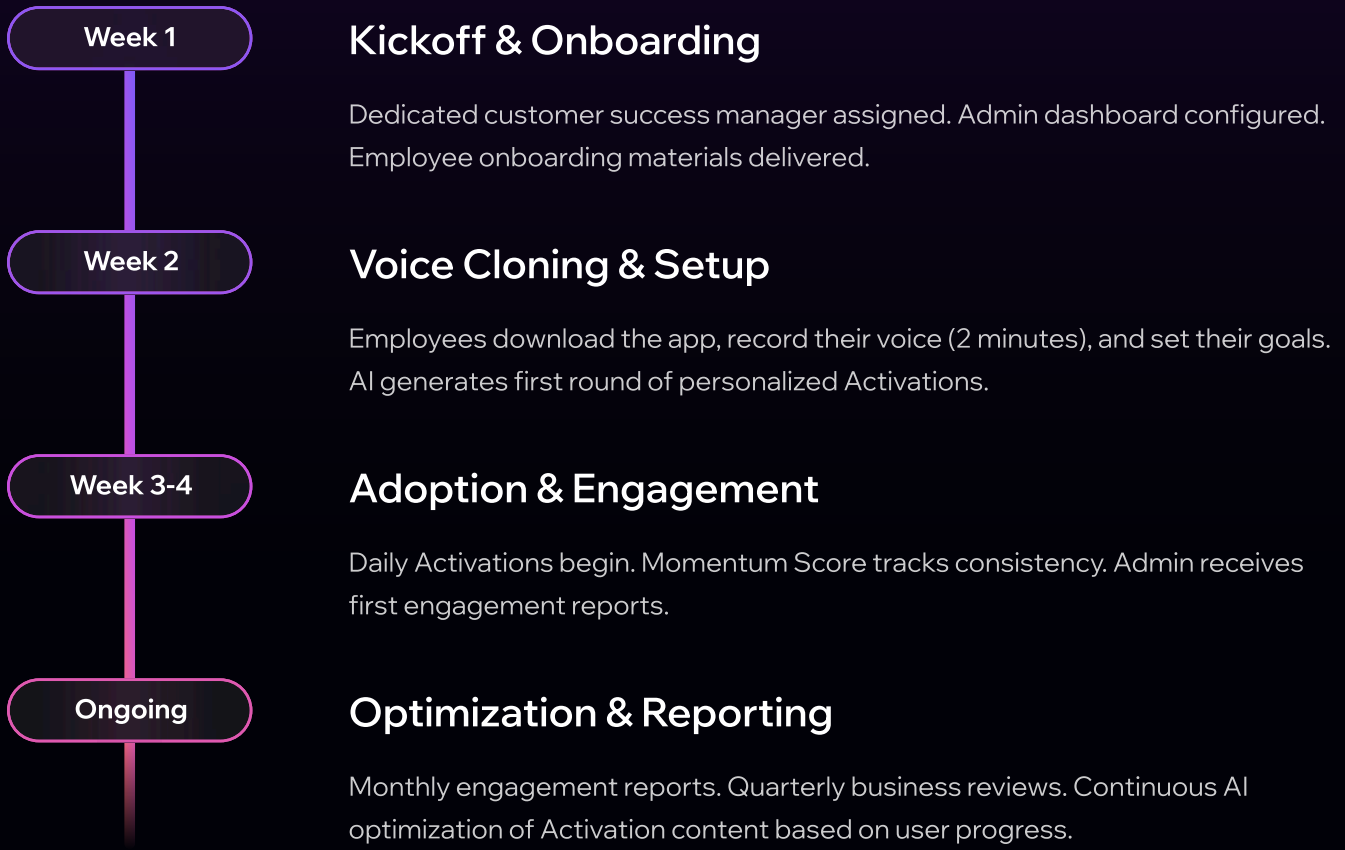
Week 1

Kickoff & Onboarding

Dedicated customer success manager assigned. Admin dashboard configured. Employee onboarding materials delivered.

Week 2

Voice Cloning & Setup

Employees download the app, record their voice (2 minutes), and set their goals. AI generates first round of personalized Activations.

Week 3-4

Adoption & Engagement

Daily Activations begin. Momentum Score tracks consistency. Admin receives first engagement reports.

Ongoing

Optimization & Reporting

Monthly engagement reports. Quarterly business reviews. Continuous AI optimization of Activation content based on user progress.